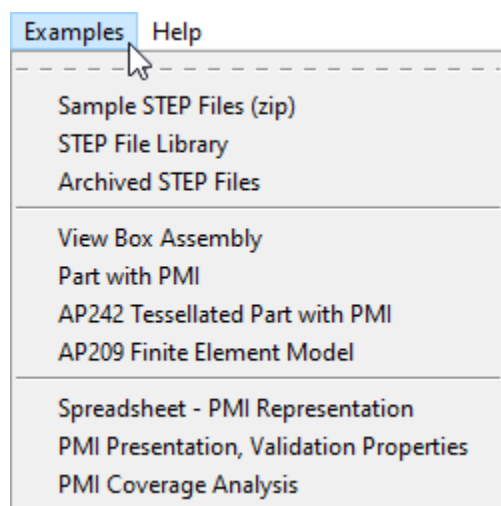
Examples Help

Sample STEP Files (zip)
STEP File Library
Archived STEP Files

View Box Assembly
Part with PMI
AP242 Tessellated Part with PMI
AP209 Finite Element Model

Spreadsheet - PMI Representation
PMI Presentation, Validation Properties
PMI Coverage Analysis